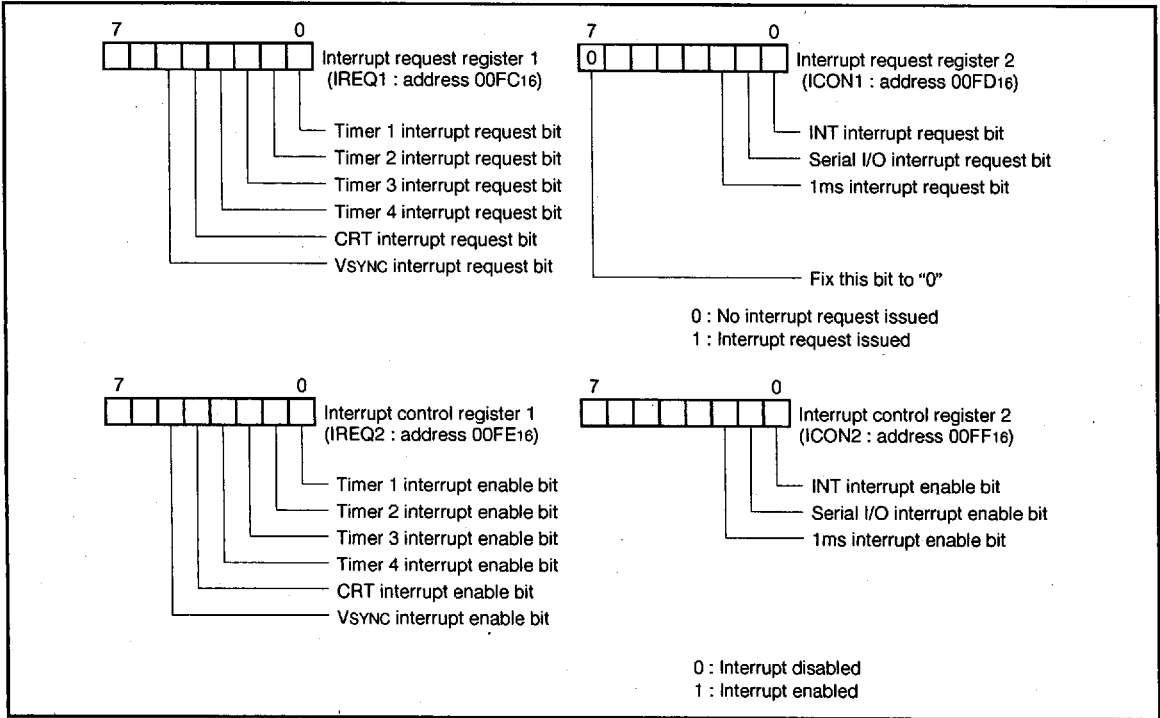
7 0

Interrupt request register 1 (IREQ1 : address $00FC_{16}$)

Timer 1 interrupt request bit
Timer 2 interrupt request bit
Timer 3 interrupt request bit
Timer 4 interrupt request bit
CRT interrupt request bit
VSYNC interrupt request bit

7 0

0

Interrupt request register 2 (ICON1 : address $00FD_{16}$)

INT interrupt request bit
Serial I/O interrupt request bit
1ms interrupt request bit

Fix this bit to "0"

0 : No interrupt request issued
1 : Interrupt request issued

7 0

Interrupt control register 1 (IREQ2 : address $00FE_{16}$)

Timer 1 interrupt enable bit
Timer 2 interrupt enable bit
Timer 3 interrupt enable bit
Timer 4 interrupt enable bit
CRT interrupt enable bit
VSYNC interrupt enable bit

7 0

Interrupt control register 2 (ICON2 : address $00FF_{16}$)

INT interrupt enable bit
Serial I/O interrupt enable bit
1ms interrupt enable bit

0 : Interrupt disabled
1 : Interrupt enabled